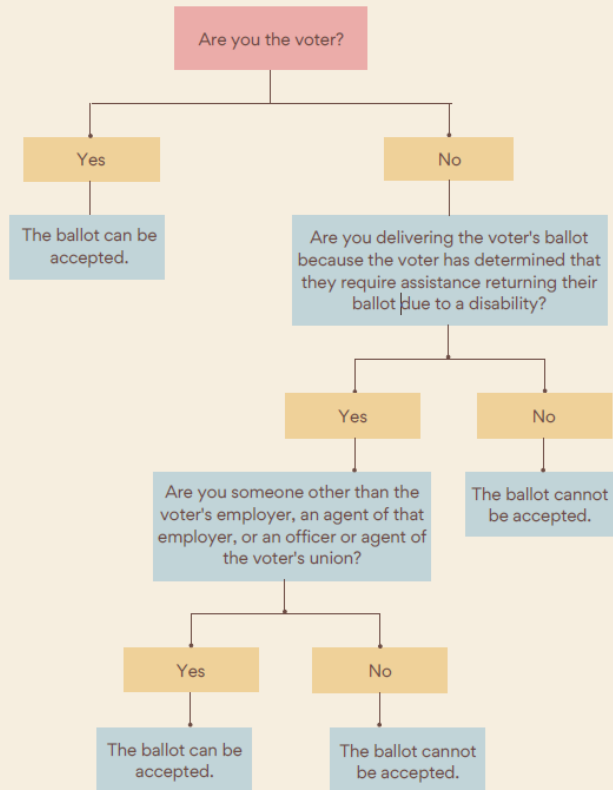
Are you the voter?

Yes

No

The ballot can be accepted.

Are you delivering the voter's ballot because the voter has determined that they require assistance returning their ballot due to a disability?

Yes

No

Are you someone other than the voter's employer, an agent of that employer, or an officer or agent of the voter's union?

The ballot cannot be accepted.

Yes

No

The ballot can be accepted.

The ballot cannot be accepted.